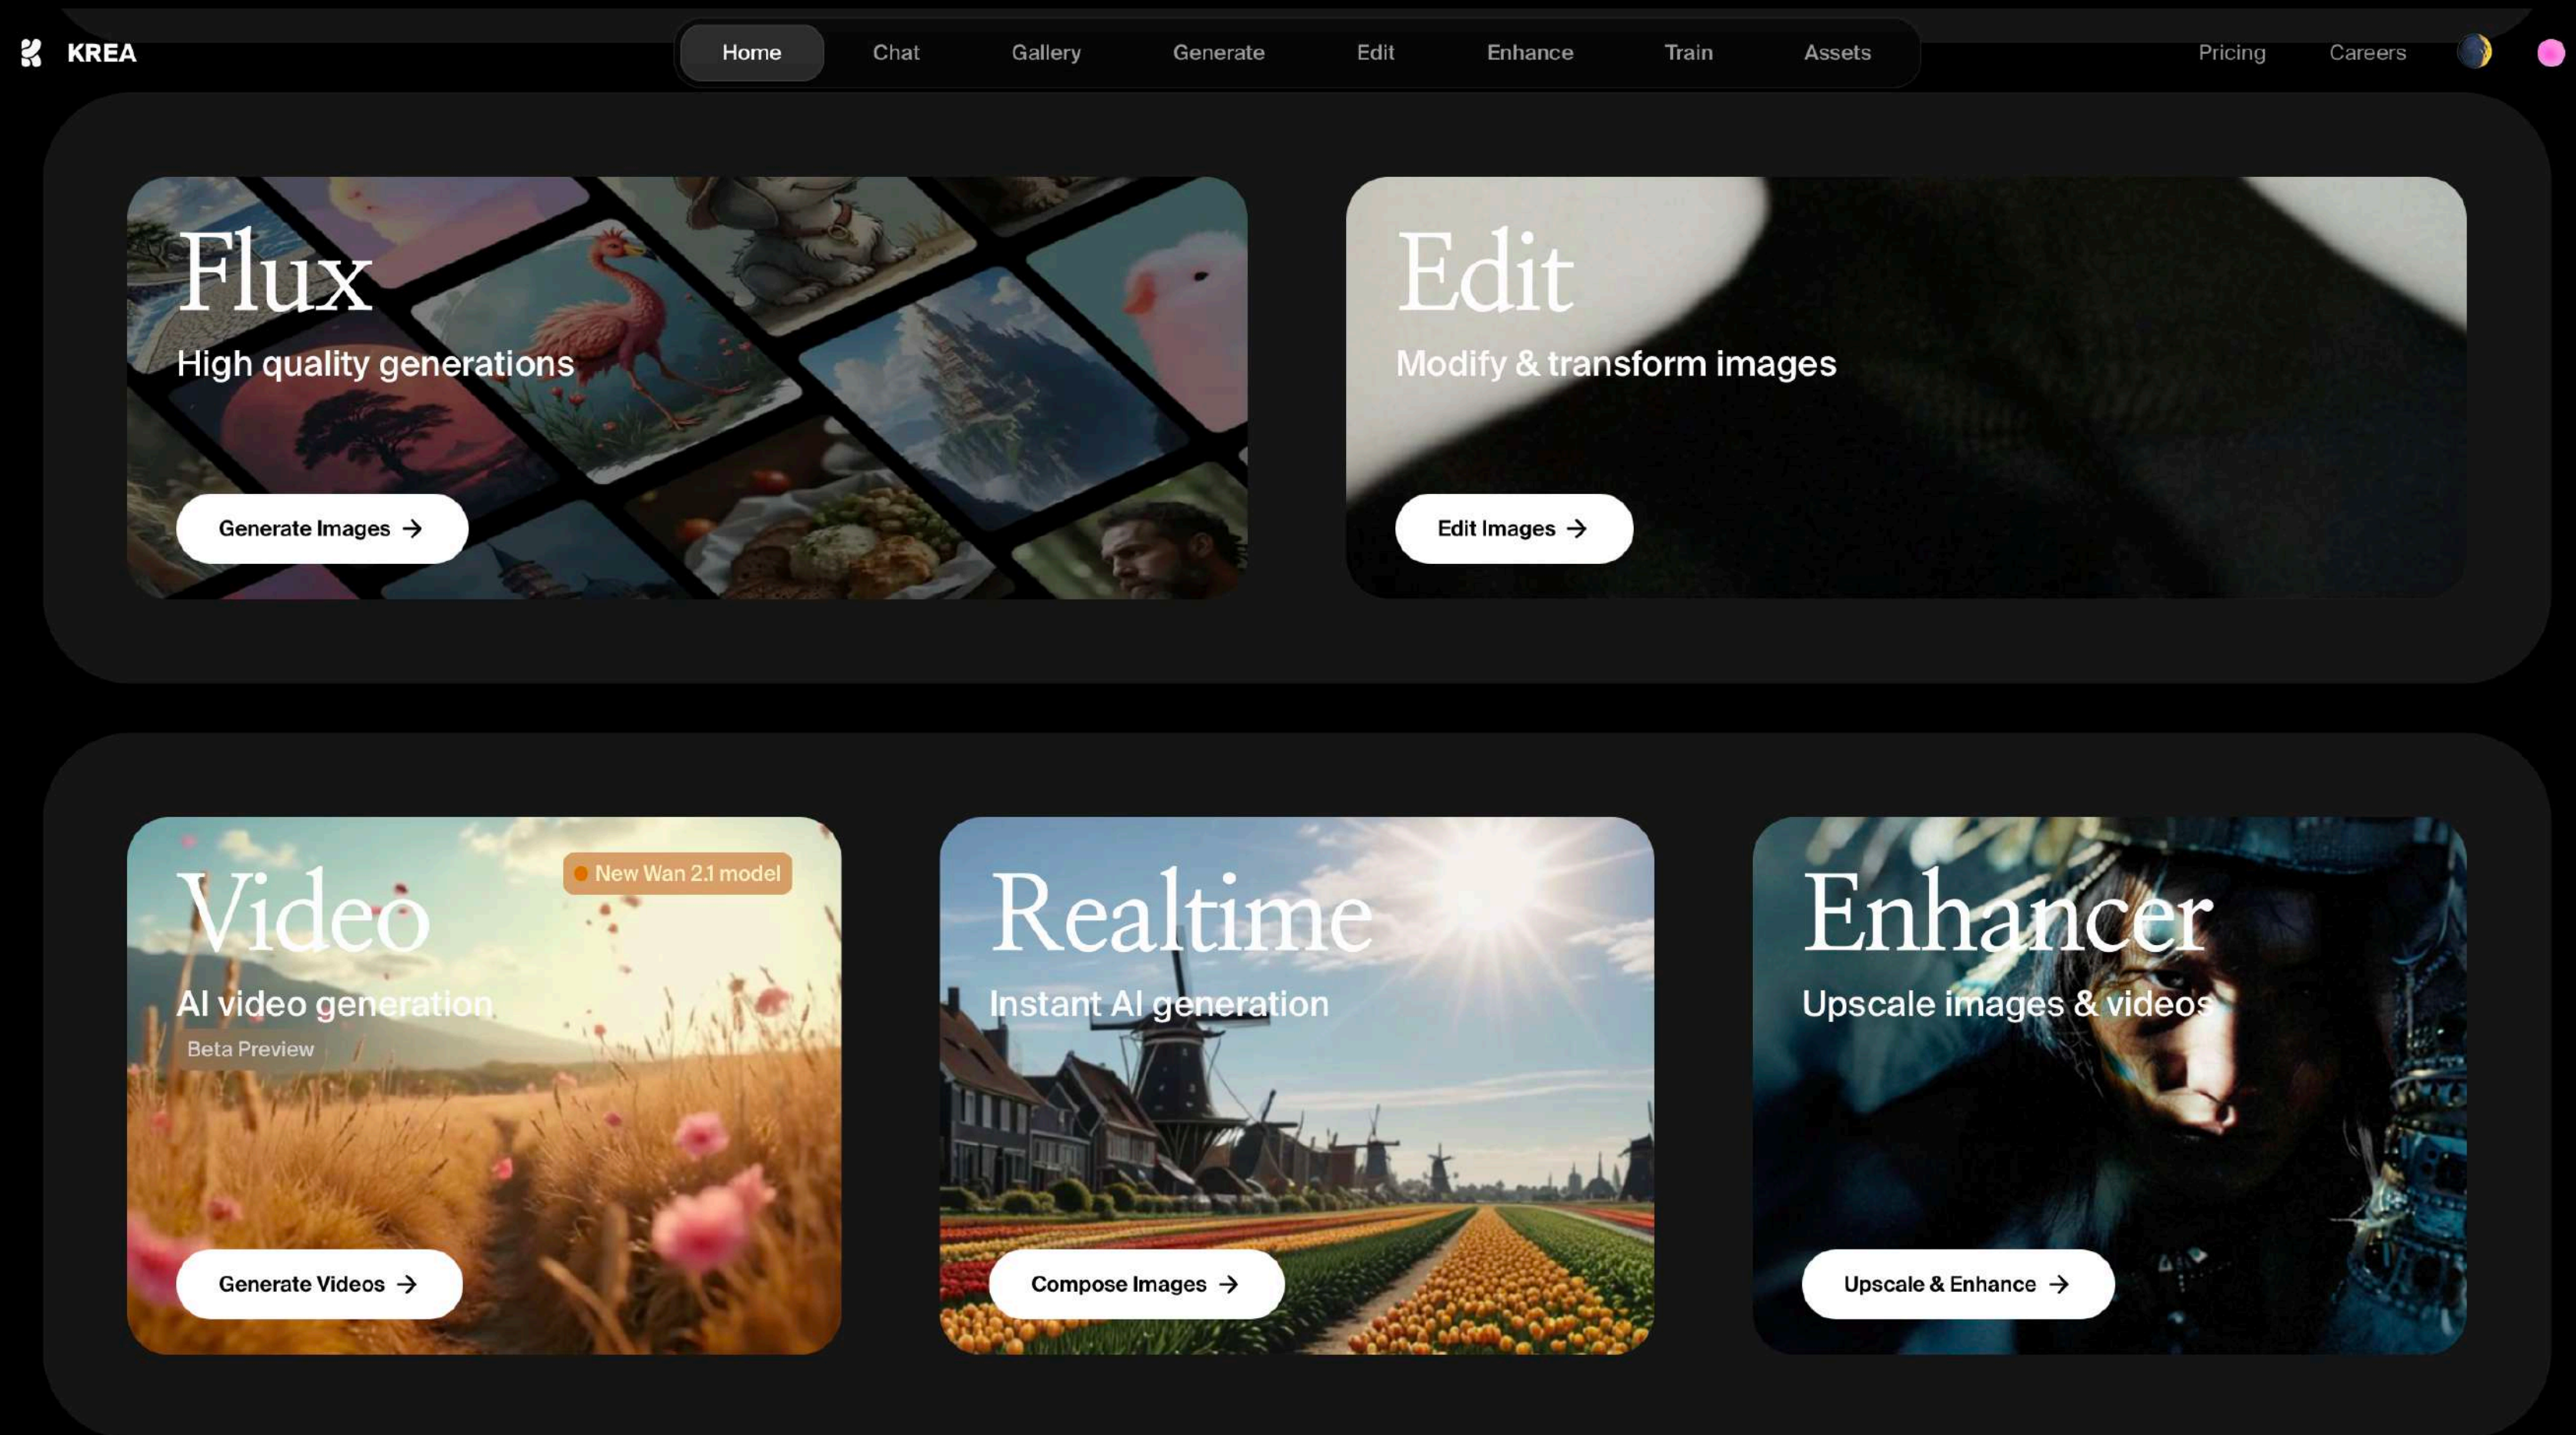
KREA

Home Chat Gallery Generate Edit Enhance Train Assets

Pricing Careers

Flux
High quality generations
Generate Images →

Edit
Modify & transform images
Edit Images →

New Wan 2.1 model
Video
AI video generation
Beta Preview
Generate Videos →

Realtime
Instant AI generation
Compose Images →

Enhancer
Upscale images & videos
Upscale & Enhance →